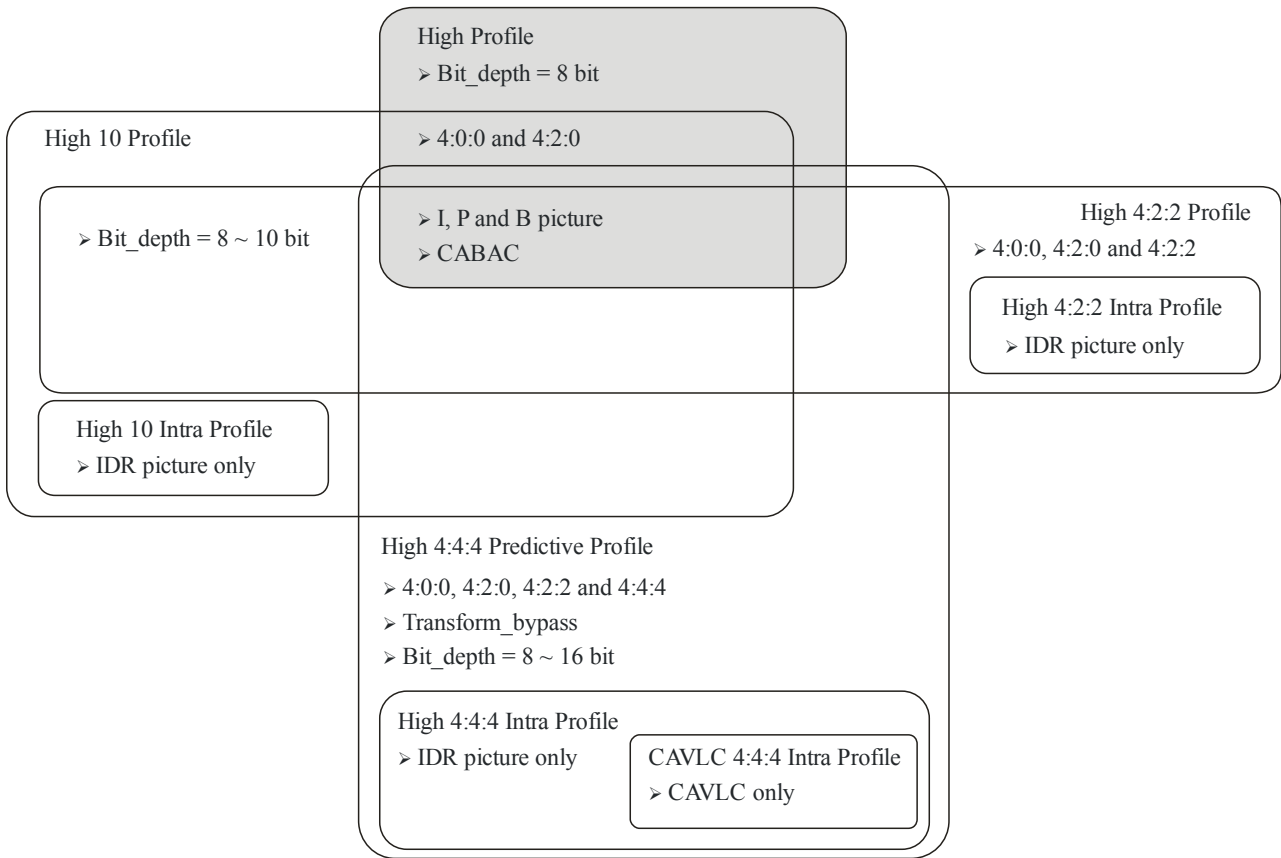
High Profile
➢ Bit_depth = 8 bit

High 10 Profile

➢ 4:0:0 and 4:2:0

➢ Bit_depth = 8 ~ 10 bit

➢ I, P and B picture
➢ CABAC

High 4:2:2 Profile
➢ 4:0:0, 4:2:0 and 4:2:2

High 4:2:2 Intra Profile
➢ IDR picture only

High 10 Intra Profile
➢ IDR picture only

High 4:4:4 Predictive Profile
➢ 4:0:0, 4:2:0, 4:2:2 and 4:4:4
➢ Transform_bypass
➢ Bit_depth = 8 ~ 16 bit

High 4:4:4 Intra Profile
➢ IDR picture only

CAVLC 4:4:4 Intra Profile
➢ CAVLC only